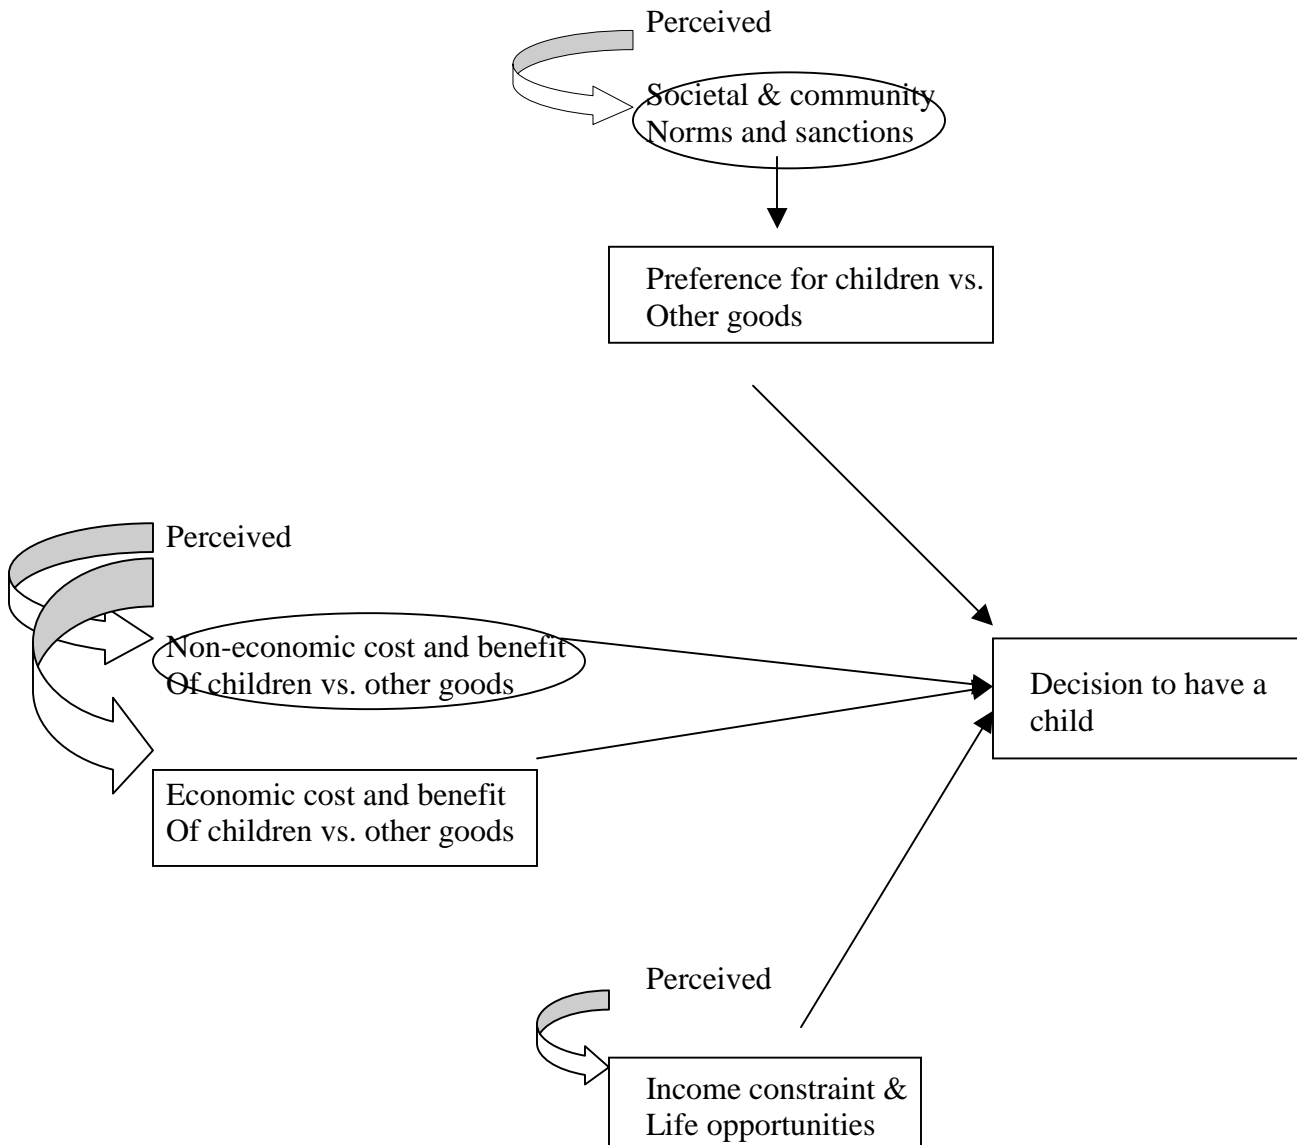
Perceived

Societal & community Norms and sanctions

Preference for children vs. Other goods

Perceived

Non-economic cost and benefit Of children vs. other goods

Economic cost and benefit Of children vs. other goods

Decision to have a child

Perceived

Income constraint & Life opportunities